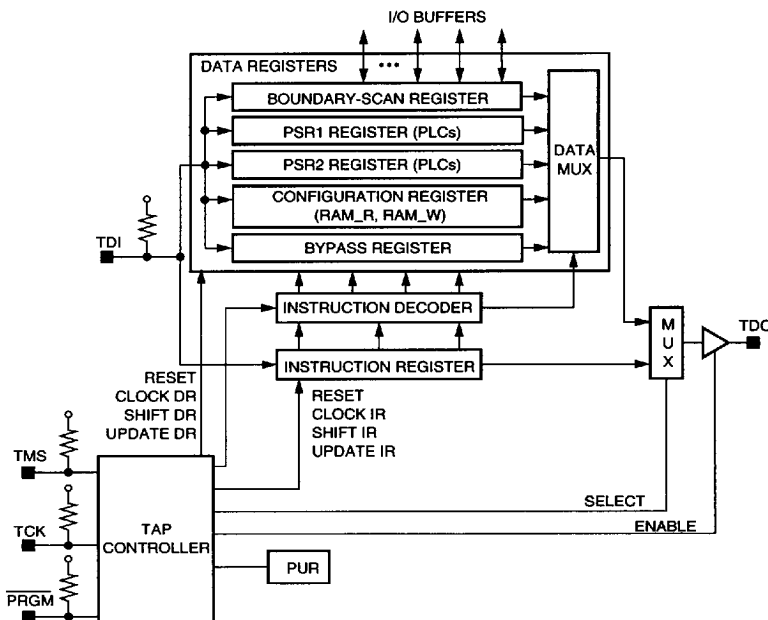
I/O BUFFERS

DATA REGISTERS •••

BOUNDARY-SCAN REGISTER

PSR1 REGISTER (PLCs)

PSR2 REGISTER (PLCs)

CONFIGURATION REGISTER (RAM_R, RAM_W)

BYPASS REGISTER

DATA MUX

TDI

INSTRUCTION DECODER

INSTRUCTION REGISTER

M U X

TDO

RESET
CLOCK DR
SHIFT DR
UPDATE DR

RESET
CLOCK IR
SHIFT IR
UPDATE IR

TMS

TCK

$\overline{PRGM}$

TAP CONTROLLER

SELECT

ENABLE

PUR